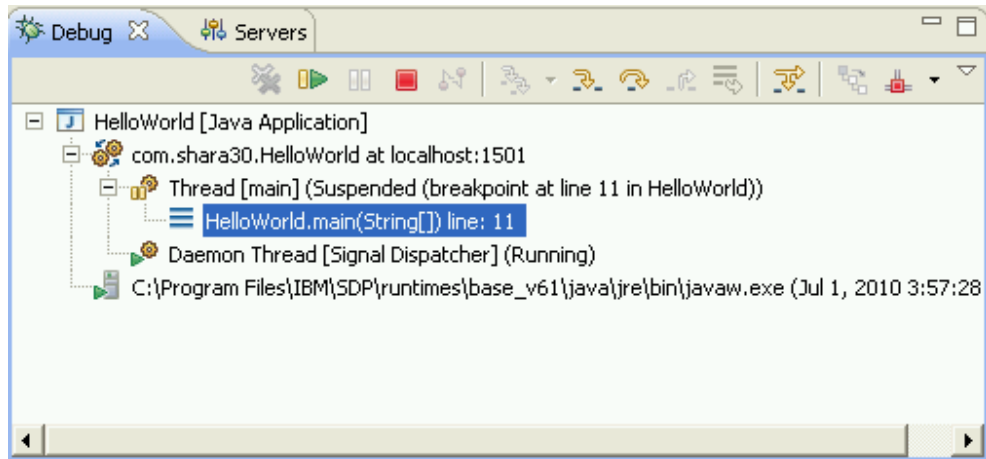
Debug
Servers

HelloWorld [Java Application]
com.shara30.HelloWorld at localhost:1501
Thread [main] (Suspended (breakpoint at line 11 in HelloWorld))
HelloWorld.main(String[]) line: 11
Daemon Thread [Signal Dispatcher] (Running)
C:\Program Files\IBM\SDP\runtimes\base_v61\java\jre\bin\javaw.exe (Jul 1, 2010 3:57:28